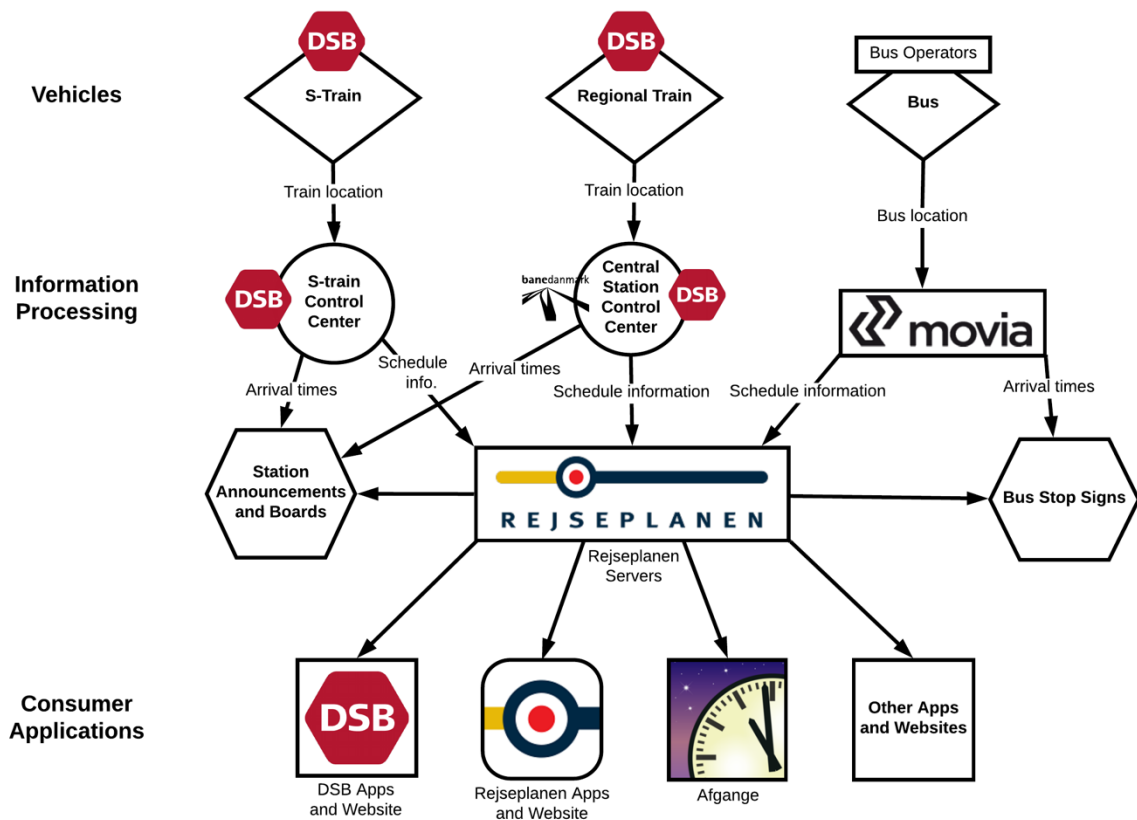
Vehicles

DSB
S-Train

DSB
Regional Train

Bus Operators
Bus

Train location

Train location

Bus location

Information Processing

DSB
S-train Control Center

banedanmark
Central Station Control Center
DSB

movia

Arrival times

Schedule info.

Arrival times

Schedule information

Schedule information

Arrival times

Station Announcements and Boards

REJSEPLANEN

Bus Stop Signs

Rejseplanen Servers

Consumer Applications

DSB
DSB Apps and Website

Rejseplanen Apps and Website

Afgange

Other Apps and Websites